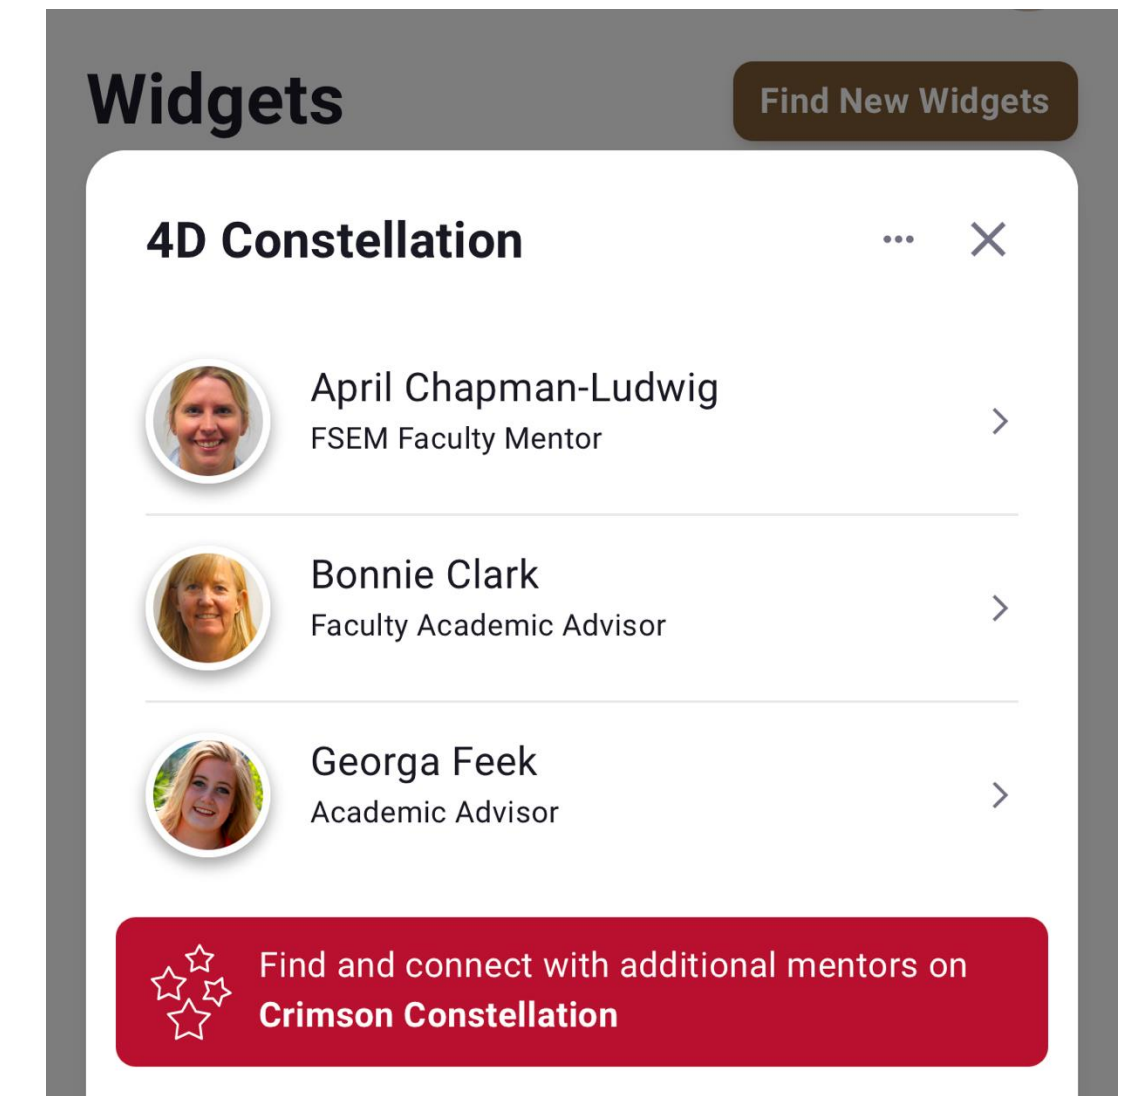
Widgets

Find New Widgets

4D Constellation

April Chapman-Ludwig
FSEM Faculty Mentor

Bonnie Clark
Faculty Academic Advisor

Georga Feek
Academic Advisor

Find and connect with additional mentors on
Crimson Constellation